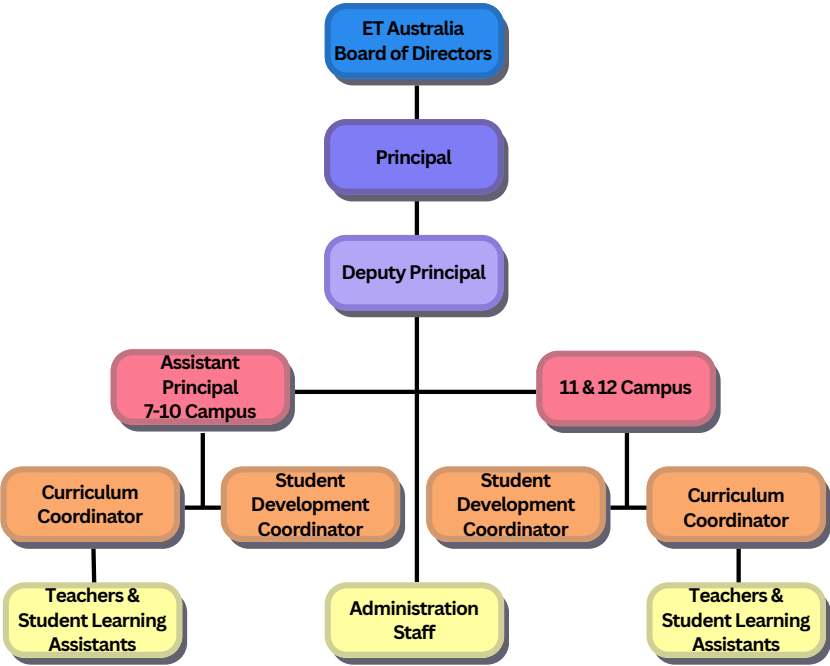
ET Australia
Board of Directors

Principal

Deputy Principal

Assistant Principal 7-10 Campus

11 & 12 Campus

Curriculum Coordinator

Student Development Coordinator

Student Development Coordinator

Curriculum Coordinator

Teachers & Student Learning Assistants

Administration Staff

Teachers & Student Learning Assistants